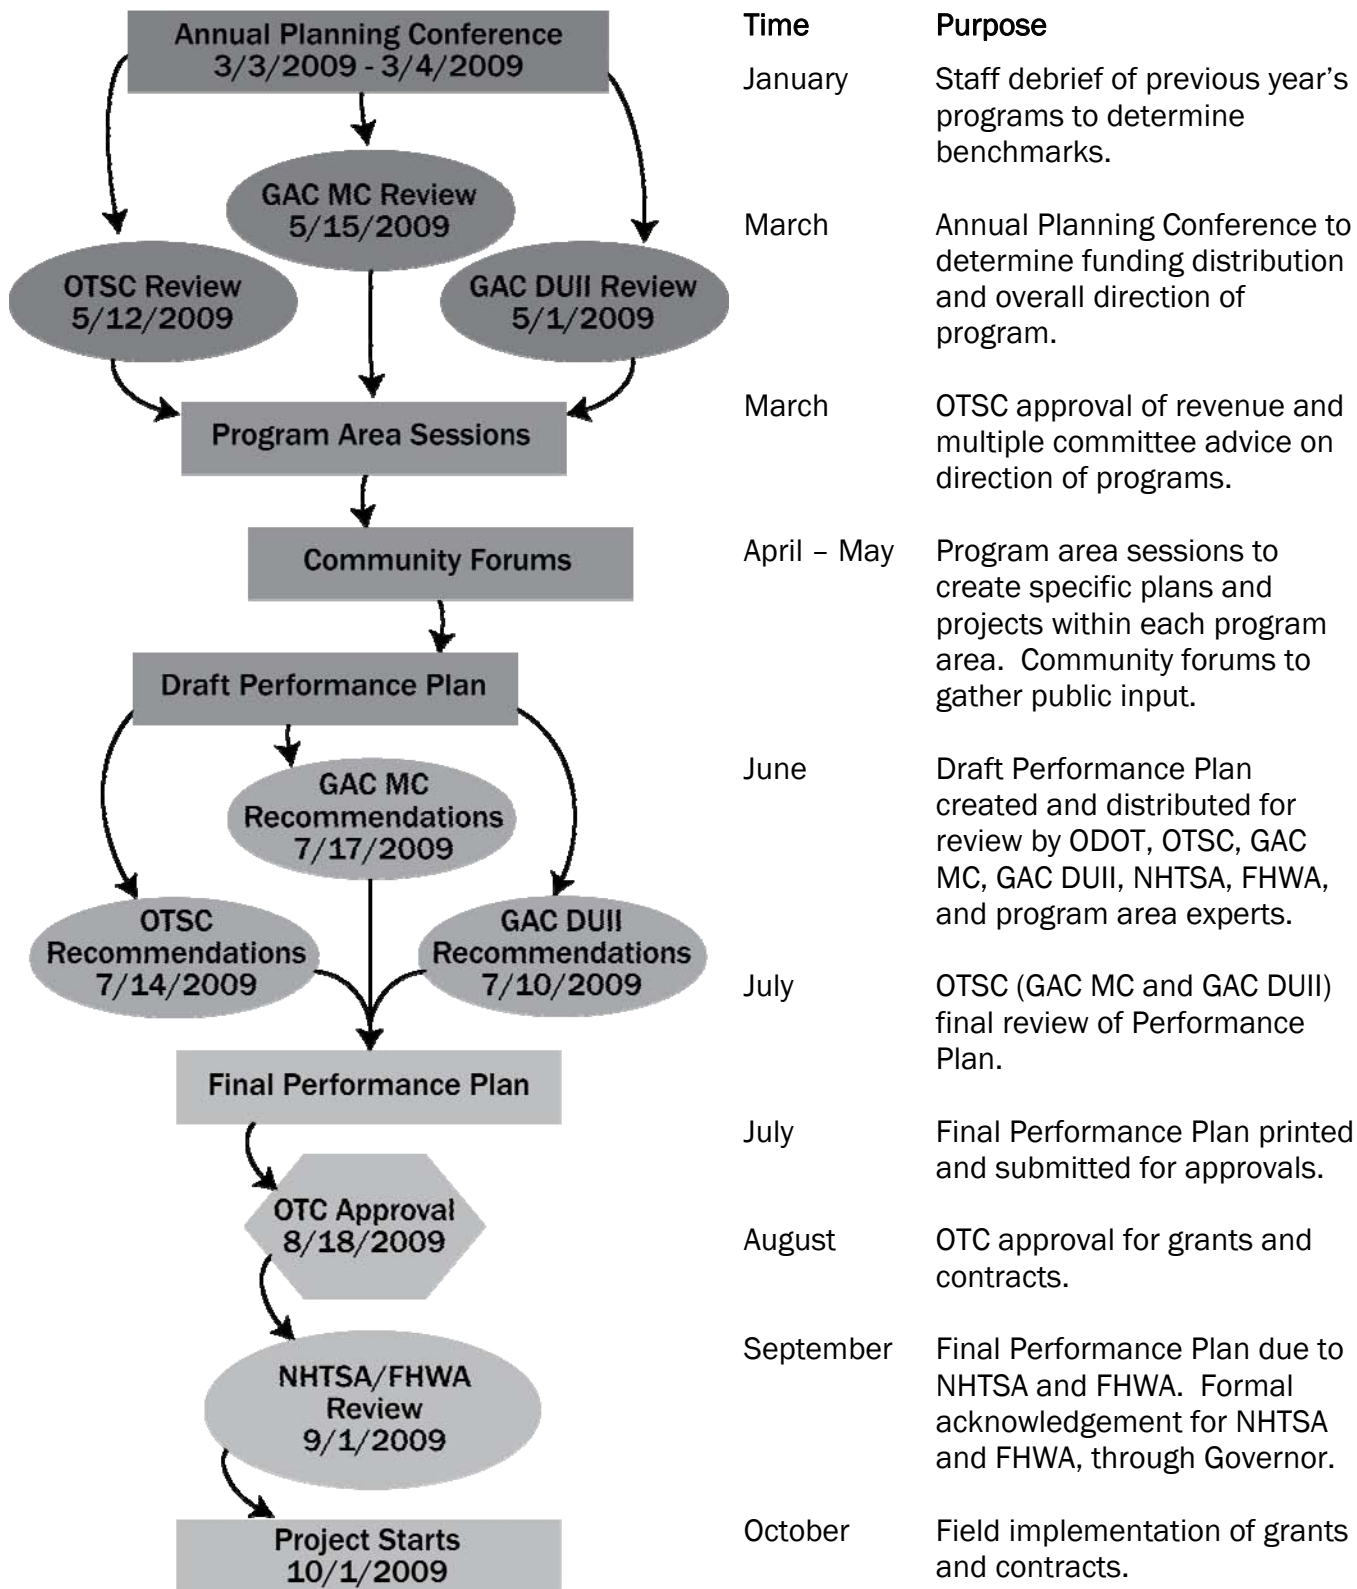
Annual Planning Conference
3/3/2009 - 3/4/2009

GAC MC Review
5/15/2009

OTSC Review
5/12/2009

GAC DUII Review
5/1/2009

Program Area Sessions

Community Forums

Draft Performance Plan

GAC MC Recommendations
7/17/2009

OTSC Recommendations
7/14/2009

GAC DUII Recommendations
7/10/2009

Final Performance Plan

OTC Approval
8/18/2009

NHTSA/FHWA Review
9/1/2009

Project Starts
10/1/2009

| Time | Purpose |
|---|---|
| January | Staff debrief of previous year's programs to determine benchmarks. |
| March | Annual Planning Conference to determine funding distribution and overall direction of program. |
| March | OTSC approval of revenue and multiple committee advice on direction of programs. |
| April – May | Program area sessions to create specific plans and projects within each program area. Community forums to gather public input. |
| June | Draft Performance Plan created and distributed for review by ODOT, OTSC, GAC MC, GAC DUII, NHTSA, FHWA, and program area experts. |
| July | OTSC (GAC MC and GAC DUII) final review of Performance Plan. |
| July | Final Performance Plan printed and submitted for approvals. |
| August | OTC approval for grants and contracts. |
| September | Final Performance Plan due to NHTSA and FHWA. Formal acknowledgement for NHTSA and FHWA, through Governor. |
| October | Field implementation of grants and contracts. |